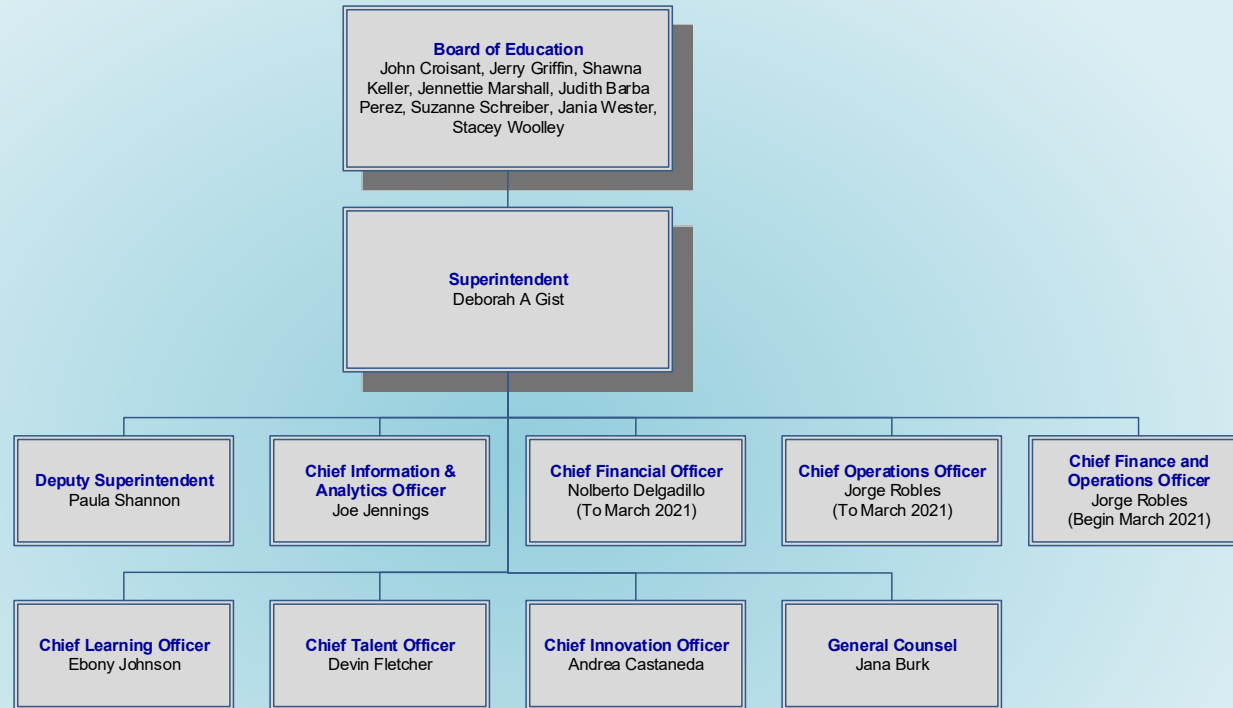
Board of Education
John Croisant, Jerry Griffin, Shawna Keller, Jennettie Marshall, Judith Barba Perez, Suzanne Schreiber, Jania Wester, Stacey Woolley

Superintendent
Deborah A Gist

Deputy Superintendent
Paula Shannon

Chief Information & Analytics Officer
Joe Jennings

Chief Financial Officer
Nolberto Delgadillo
(To March 2021)

Chief Operations Officer
Jorge Robles
(To March 2021)

Chief Finance and Operations Officer
Jorge Robles
(Begin March 2021)

Chief Learning Officer
Ebony Johnson

Chief Talent Officer
Devin Fletcher

Chief Innovation Officer
Andrea Castaneda

General Counsel
Jana Burk